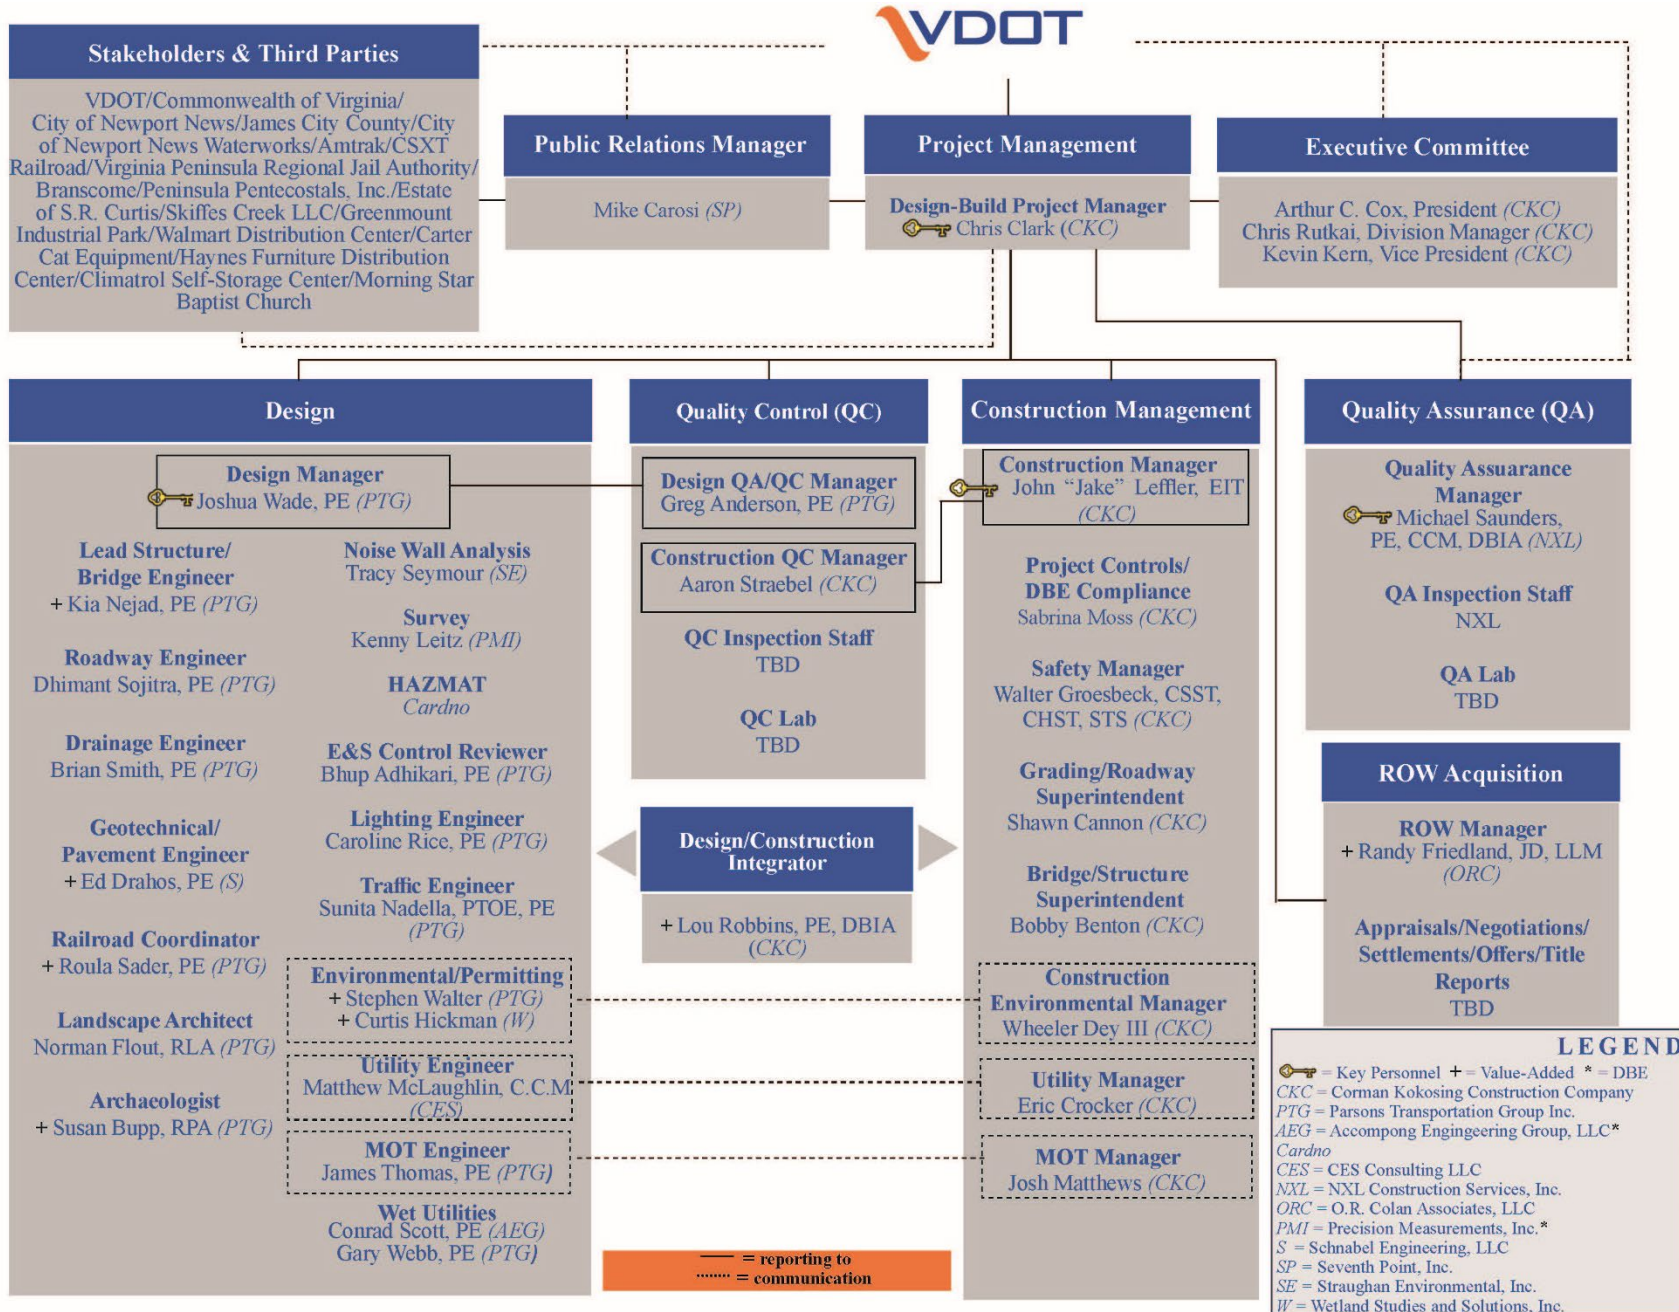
VDOT

Stakeholders & Third Parties

VDOT/Commonwealth of Virginia/ City of Newport News/James City County/City of Newport News Waterworks/Amtrak/CSXT Railroad/Virginia Peninsula Regional Jail Authority/ Branscome/Peninsula Pentecostals, Inc./Estate of S.R. Curtis/Skiffes Creek LLC/Greenmount Industrial Park/Walmart Distribution Center/Carter Cat Equipment/Haynes Furniture Distribution Center/Climatrol Self-Storage Center/Morning Star Baptist Church

Public Relations Manager

Mike Carosi (SP)

Project Management

Design-Build Project Manager
Chris Clark (CKC)

Executive Committee

Arthur C. Cox, President (CKC)
Chris Rutkai, Division Manager (CKC)
Kevin Kern, Vice President (CKC)

Design

Design Manager
Joshua Wade, PE (PTG)

Lead Structure/ Bridge Engineer
+ Kia Nejad, PE (PTG)

Roadway Engineer
Dhimant Sojitra, PE (PTG)

Drainage Engineer
Brian Smith, PE (PTG)

Geotechnical/ Pavement Engineer
+ Ed Drahos, PE (S)

Railroad Coordinator
+ Roula Sader, PE (PTG)

Landscape Architect
Norman Flout, RLA (PTG)

Archaeologist
+ Susan Bupp, RPA (PTG)

Noise Wall Analysis
Tracy Seymour (SE)

Survey
Kenny Leitz (PMI)

HAZMAT
Cardno

E&S Control Reviewer
Bhup Adhikari, PE (PTG)

Lighting Engineer
Caroline Rice, PE (PTG)

Traffic Engineer
Sunita Nadella, PTOE, PE (PTG)

Environmental/Permitting
+ Stephen Walter (PTG)
+ Curtis Hickman (W)

Utility Engineer
Matthew McLaughlin, C.C.M (CES)

MOT Engineer
James Thomas, PE (PTG)

Wet Utilities
Conrad Scott, PE (AEG)
Gary Webb, PE (PTG)

Quality Control (QC)

Design QA/QC Manager
Greg Anderson, PE (PTG)

Construction QC Manager
Aaron Straebel (CKC)

QC Inspection Staff
TBD

QC Lab
TBD

Design/Construction Integrator

+ Lou Robbins, PE, DBIA (CKC)

— = reporting to
······· = communication

Construction Management

Construction Manager
John "Jake" Leffler, EIT (CKC)

Project Controls/ DBE Compliance
Sabrina Moss (CKC)

Safety Manager
Walter Groesbeck, CSST, CHST, STS (CKC)

Grading/Roadway Superintendent
Shawn Cannon (CKC)

Bridge/Structure Superintendent
Bobby Benton (CKC)

Construction Environmental Manager
Wheeler Dey III (CKC)

Utility Manager
Eric Crocker (CKC)

MOT Manager
Josh Matthews (CKC)

Quality Assurance (QA)

Quality Assurance Manager
Michael Saunders, PE, CCM, DBIA (NXL)

QA Inspection Staff
NXL

QA Lab
TBD

ROW Acquisition

ROW Manager
+ Randy Friedland, JD, LLM (ORC)

Appraisals/Negotiations/ Settlements/Offers/Title Reports
TBD

LEGEND
= Key Personnel + = Value-Added * = DBE
CKC = Corman Kokosing Construction Company
PTG = Parsons Transportation Group Inc.
AEG = Accompong Engingeering Group, LLC*
Cardno
CES = CES Consulting LLC
NXL = NXL Construction Services, Inc.
ORC = O.R. Colan Associates, LLC
PMI = Precision Measurements, Inc.*
S = Schnabel Engineering, LLC
SP = Seventh Point, Inc.
SE = Straughan Environmental, Inc.
W = Wetland Studies and Solutions, Inc.